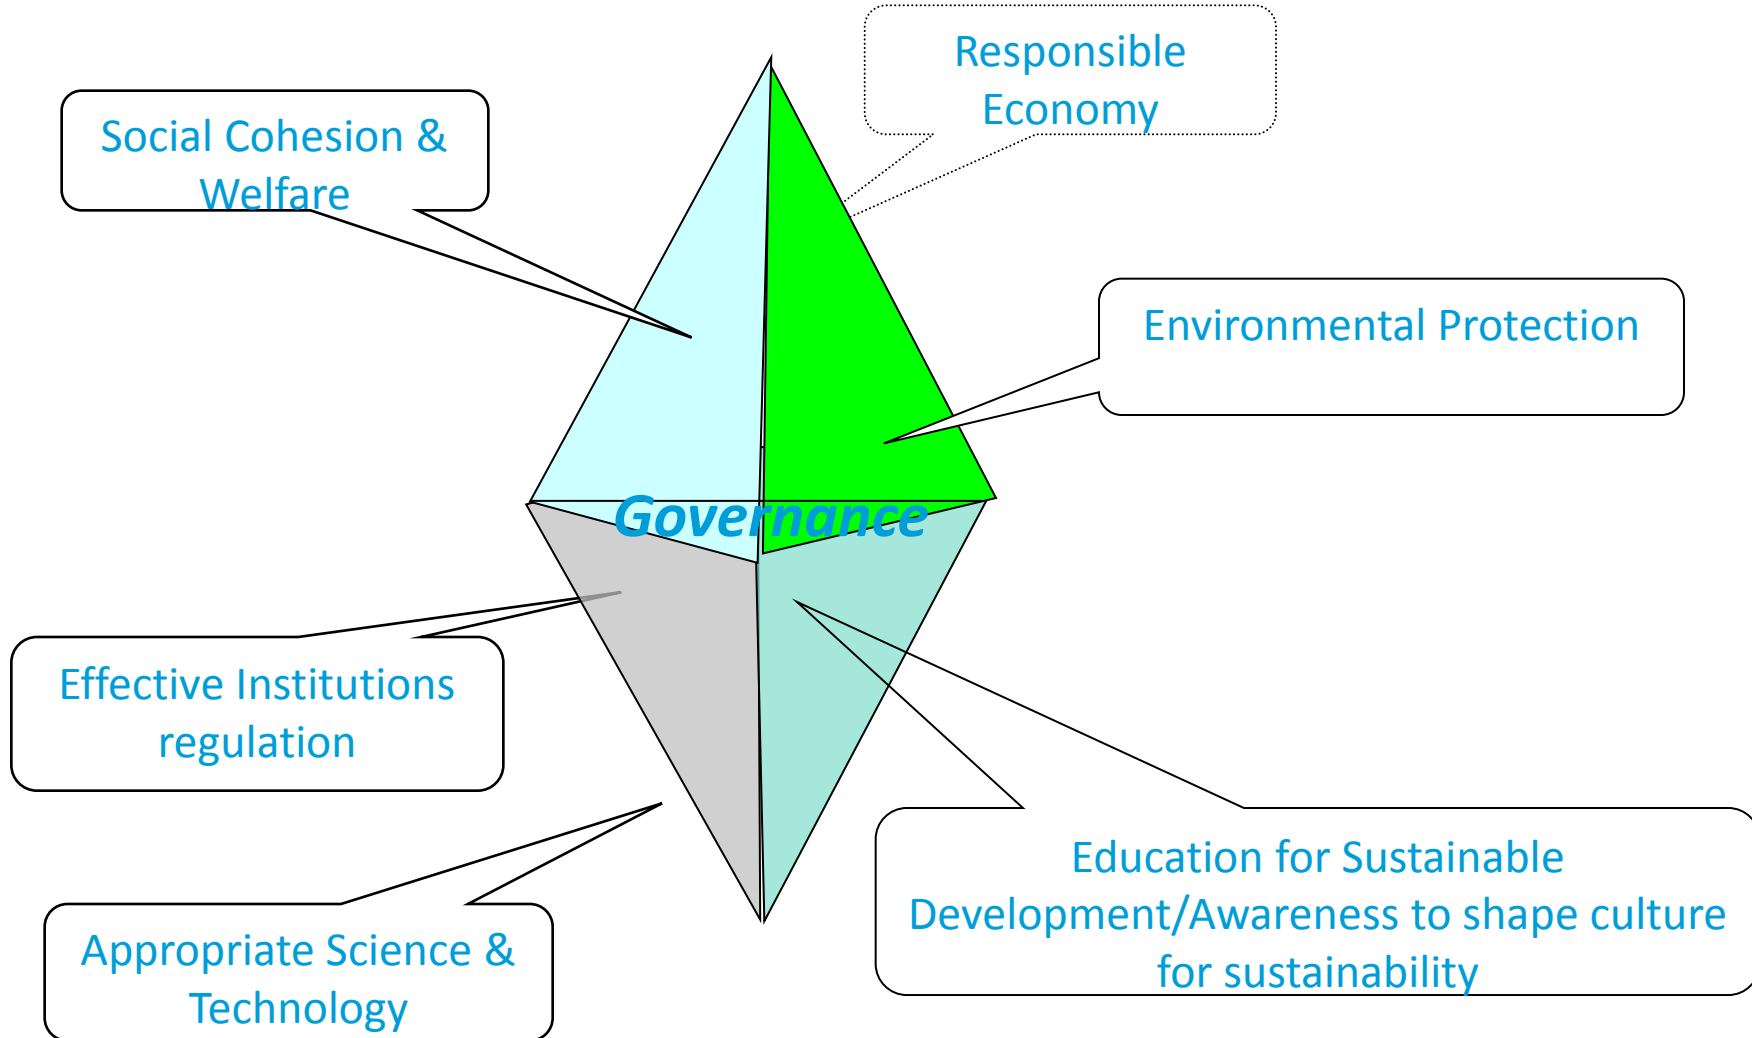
Responsible Economy

Social Cohesion & Welfare

Environmental Protection

Governance

Effective Institutions regulation

Appropriate Science & Technology

Education for Sustainable Development/Awareness to shape culture for sustainability